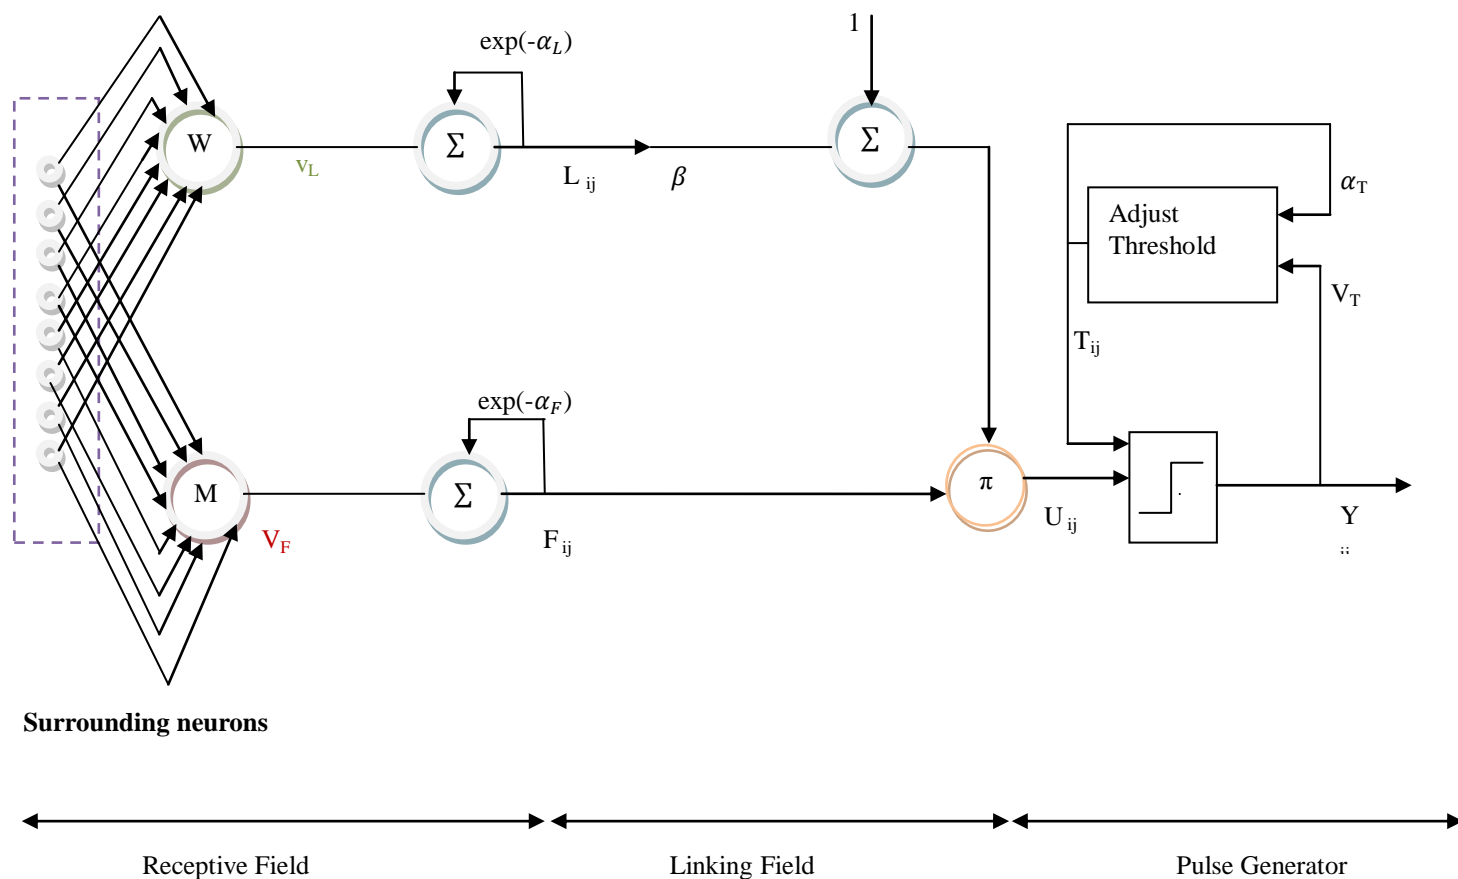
$\exp(-\alpha_L)$

1

W

$V_L$

$\Sigma$

$L_{ij}$

$\beta$

$\Sigma$

Adjust Threshold

$\alpha_T$

$V_T$

$T_{ij}$

$\exp(-\alpha_F)$

M

$V_F$

$\Sigma$

$F_{ij}$

$\pi$

$U_{ij}$

Y

ij

Surrounding neurons

Receptive Field

Linking Field

Pulse Generator